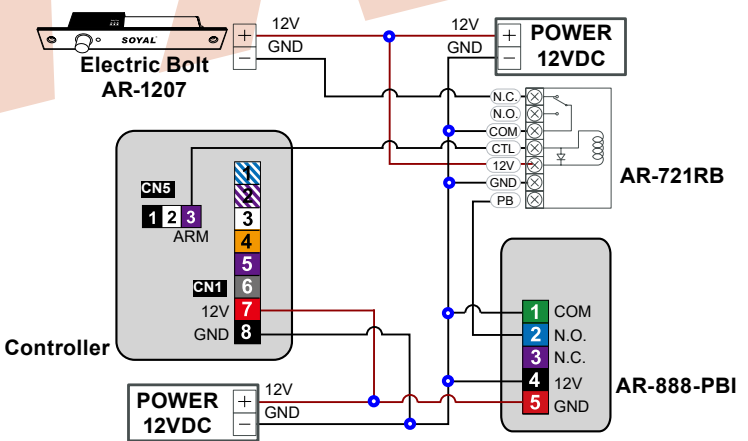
SOYAL
Electric Bolt
AR-1207

+
−
12V
GND

12V
GND
+
−
POWER
12VDC

N.C.
N.O.
COM
CTL
12V
GND
PB
AR-721RB

CN5
1 2 3
ARM
1
2
3
4
5
CN1
6
12V 7
GND 8
Controller

1 COM
2 N.O.
3 N.C.
4 12V
5 GND
AR-888-PBI

POWER
12VDC
+
−
12V
GND